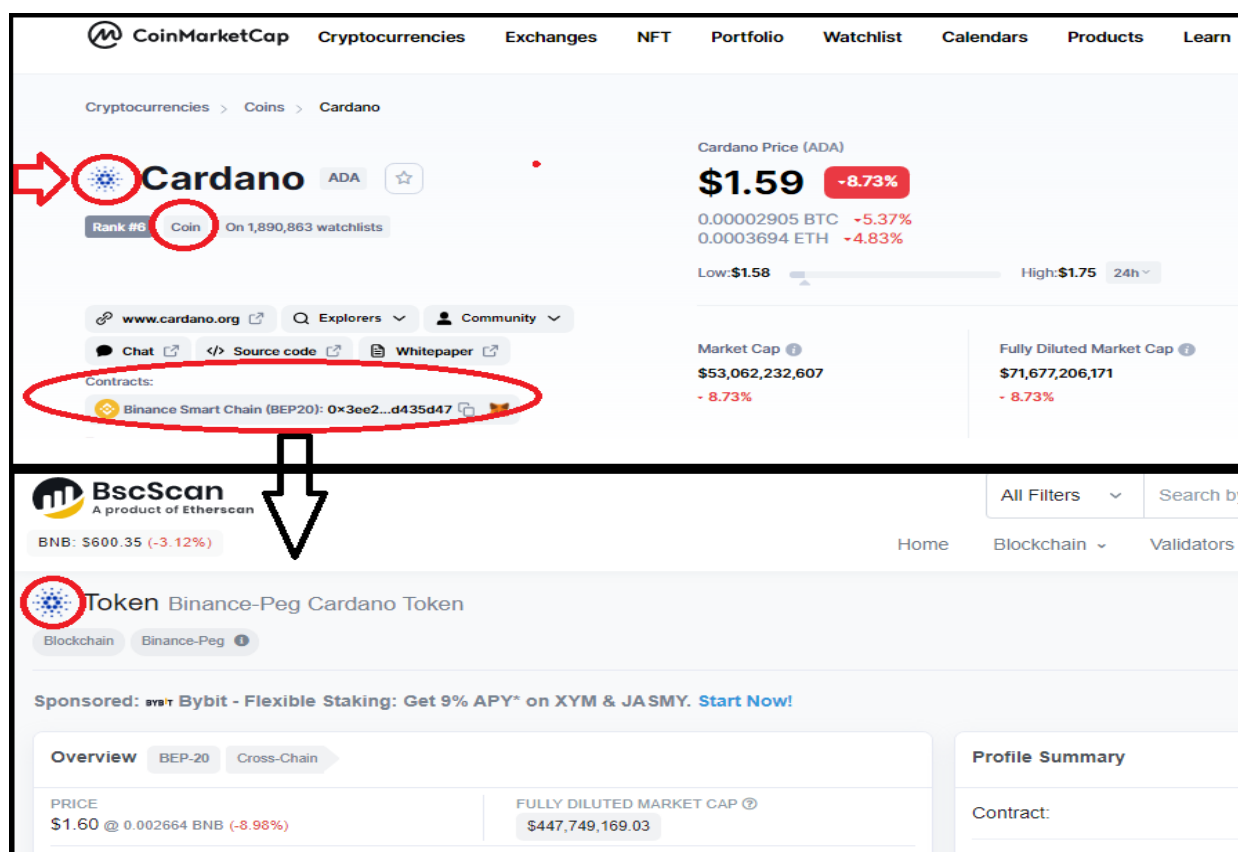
CoinMarketCap Cryptocurrencies Exchanges NFT Portfolio Watchlist Calendars Products Learn

Cryptocurrencies > Coins > Cardano

Cardano ADA

Rank #6 Coin On 1,890,863 watchlists

www.cardano.org Explorers Community
Chat Source code Whitepaper

Contracts:
Binance Smart Chain (BEP20): 0×3ee2...d435d47

Cardano Price (ADA)
$1.59 -8.73%
0.00002905 BTC -5.37%
0.0003694 ETH -4.83%
Low:$1.58 High:$1.75 24h

Market Cap
$53,062,232,607
- 8.73%

Fully Diluted Market Cap
$71,677,206,171
- 8.73%

BscScan
A product of Etherscan
BNB: $600.35 (-3.12%)

All Filters Search b

Home Blockchain Validators

Token Binance-Peg Cardano Token
Blockchain Binance-Peg

Sponsored: BYBIT Bybit - Flexible Staking: Get 9% APY* on XYM & JASMY. Start Now!

Overview BEP-20 Cross-Chain

PRICE
$1.60 @ 0.002664 BNB (-8.98%)

FULLY DILUTED MARKET CAP
$447,749,169.03

Profile Summary
Contract: